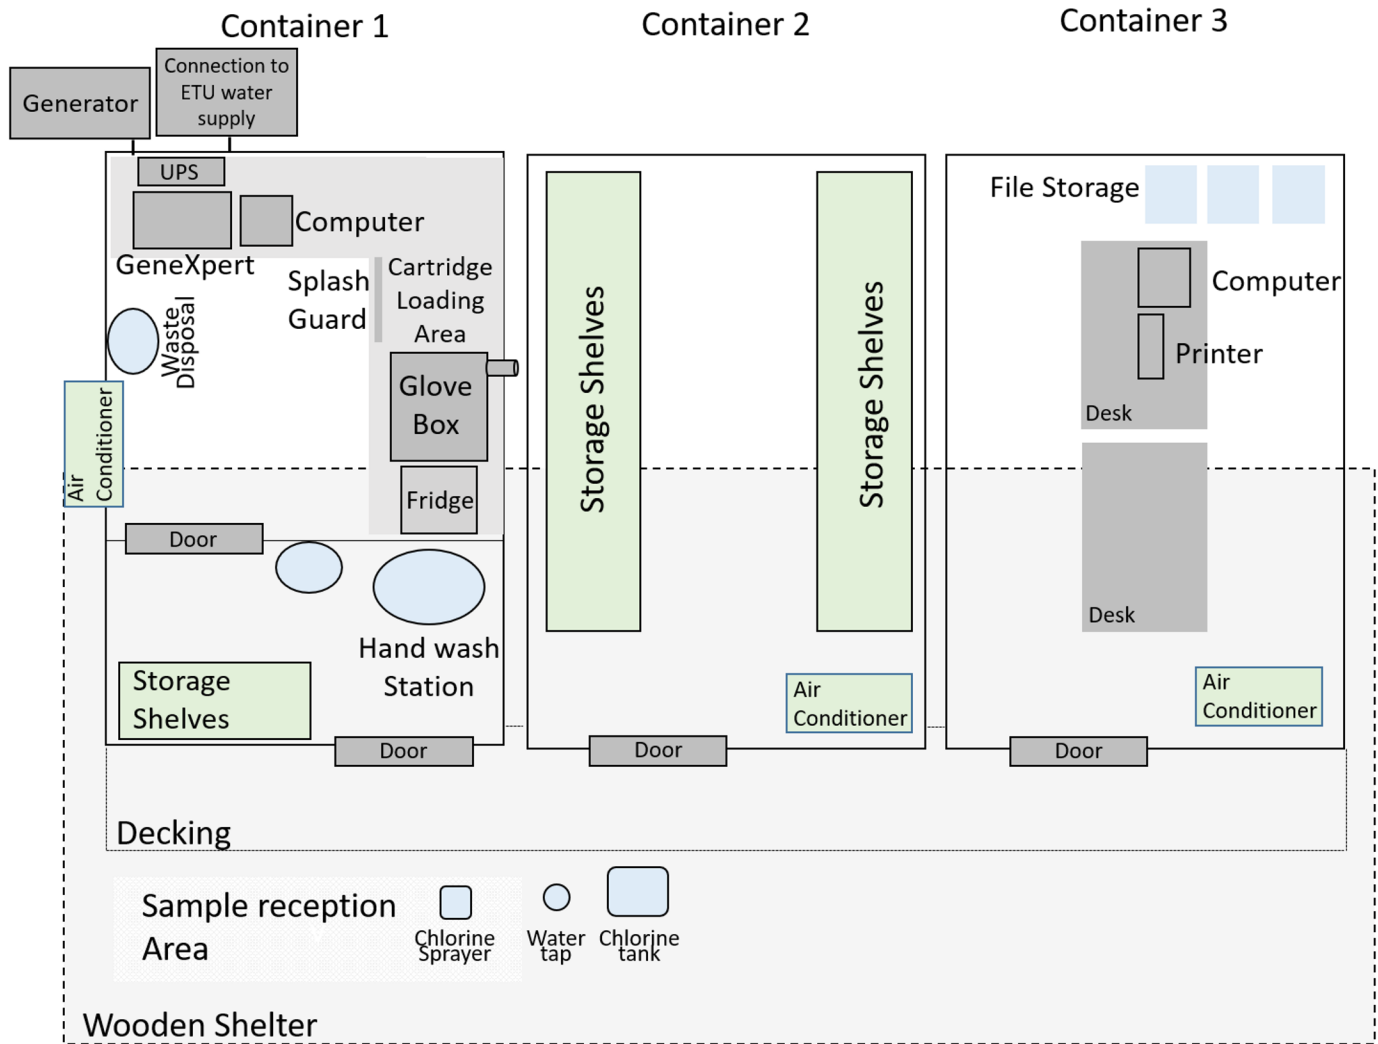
Container 1

Container 2

Container 3

Generator

Connection to ETU water supply

UPS

Computer

GeneXpert

Splash Guard

Cartridge Loading Area

Waste Disposal

Glove Box

Air Conditioner

Fridge

Door

Hand wash Station

Storage Shelves

Door

Storage Shelves

Storage Shelves

Air Conditioner

Door

File Storage

Computer

Printer

Desk

Desk

Air Conditioner

Door

Decking

Sample reception Area

Chlorine Sprayer

Water tap

Chlorine tank

Wooden Shelter